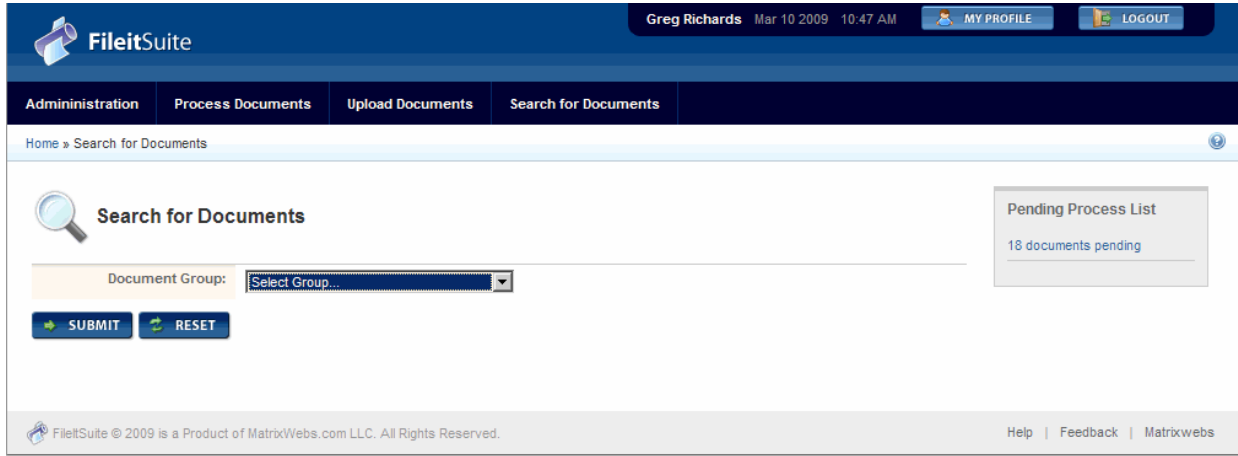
FileitSuite

Greg Richards Mar 10 2009 10:47 AM MY PROFILE LOGOUT

Admininistration Process Documents Upload Documents Search for Documents

Home » Search for Documents

Search for Documents

Document Group: Select Group...

SUBMIT RESET

Pending Process List

18 documents pending

FileitSuite © 2009 is a Product of MatrixWebs.com LLC. All Rights Reserved.

Help | Feedback | Matrixwebs